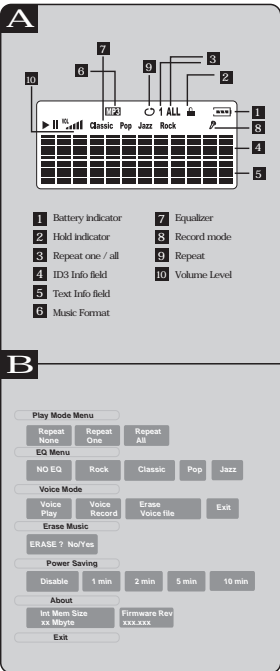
A

7
6
9
3
2
10
1
8
4
5

MP3
1 ALL
Classic Pop Jazz Rock

1 Battery indicator
2 Hold indicator
3 Repeat one / all
4 ID3 Info field
5 Text Info field
6 Music Format
7 Equalizer
8 Record mode
9 Repeat
10 Volume Level

B

Play Mode Menu
Repeat None
Repeat One
Repeat All
EQ Menu
NO EQ
Rock
Classic
Pop
Jazz
Voice Mode
Voice Play
Voice Record
Erase Voice file
Exit
Erase Music
ERASE ? No/Yes
Power Saving
Disable
1 min
2 min
5 min
10 min
About
Int Mem Size xx Mbyte
Firmware Rev xxx.xxx
Exit